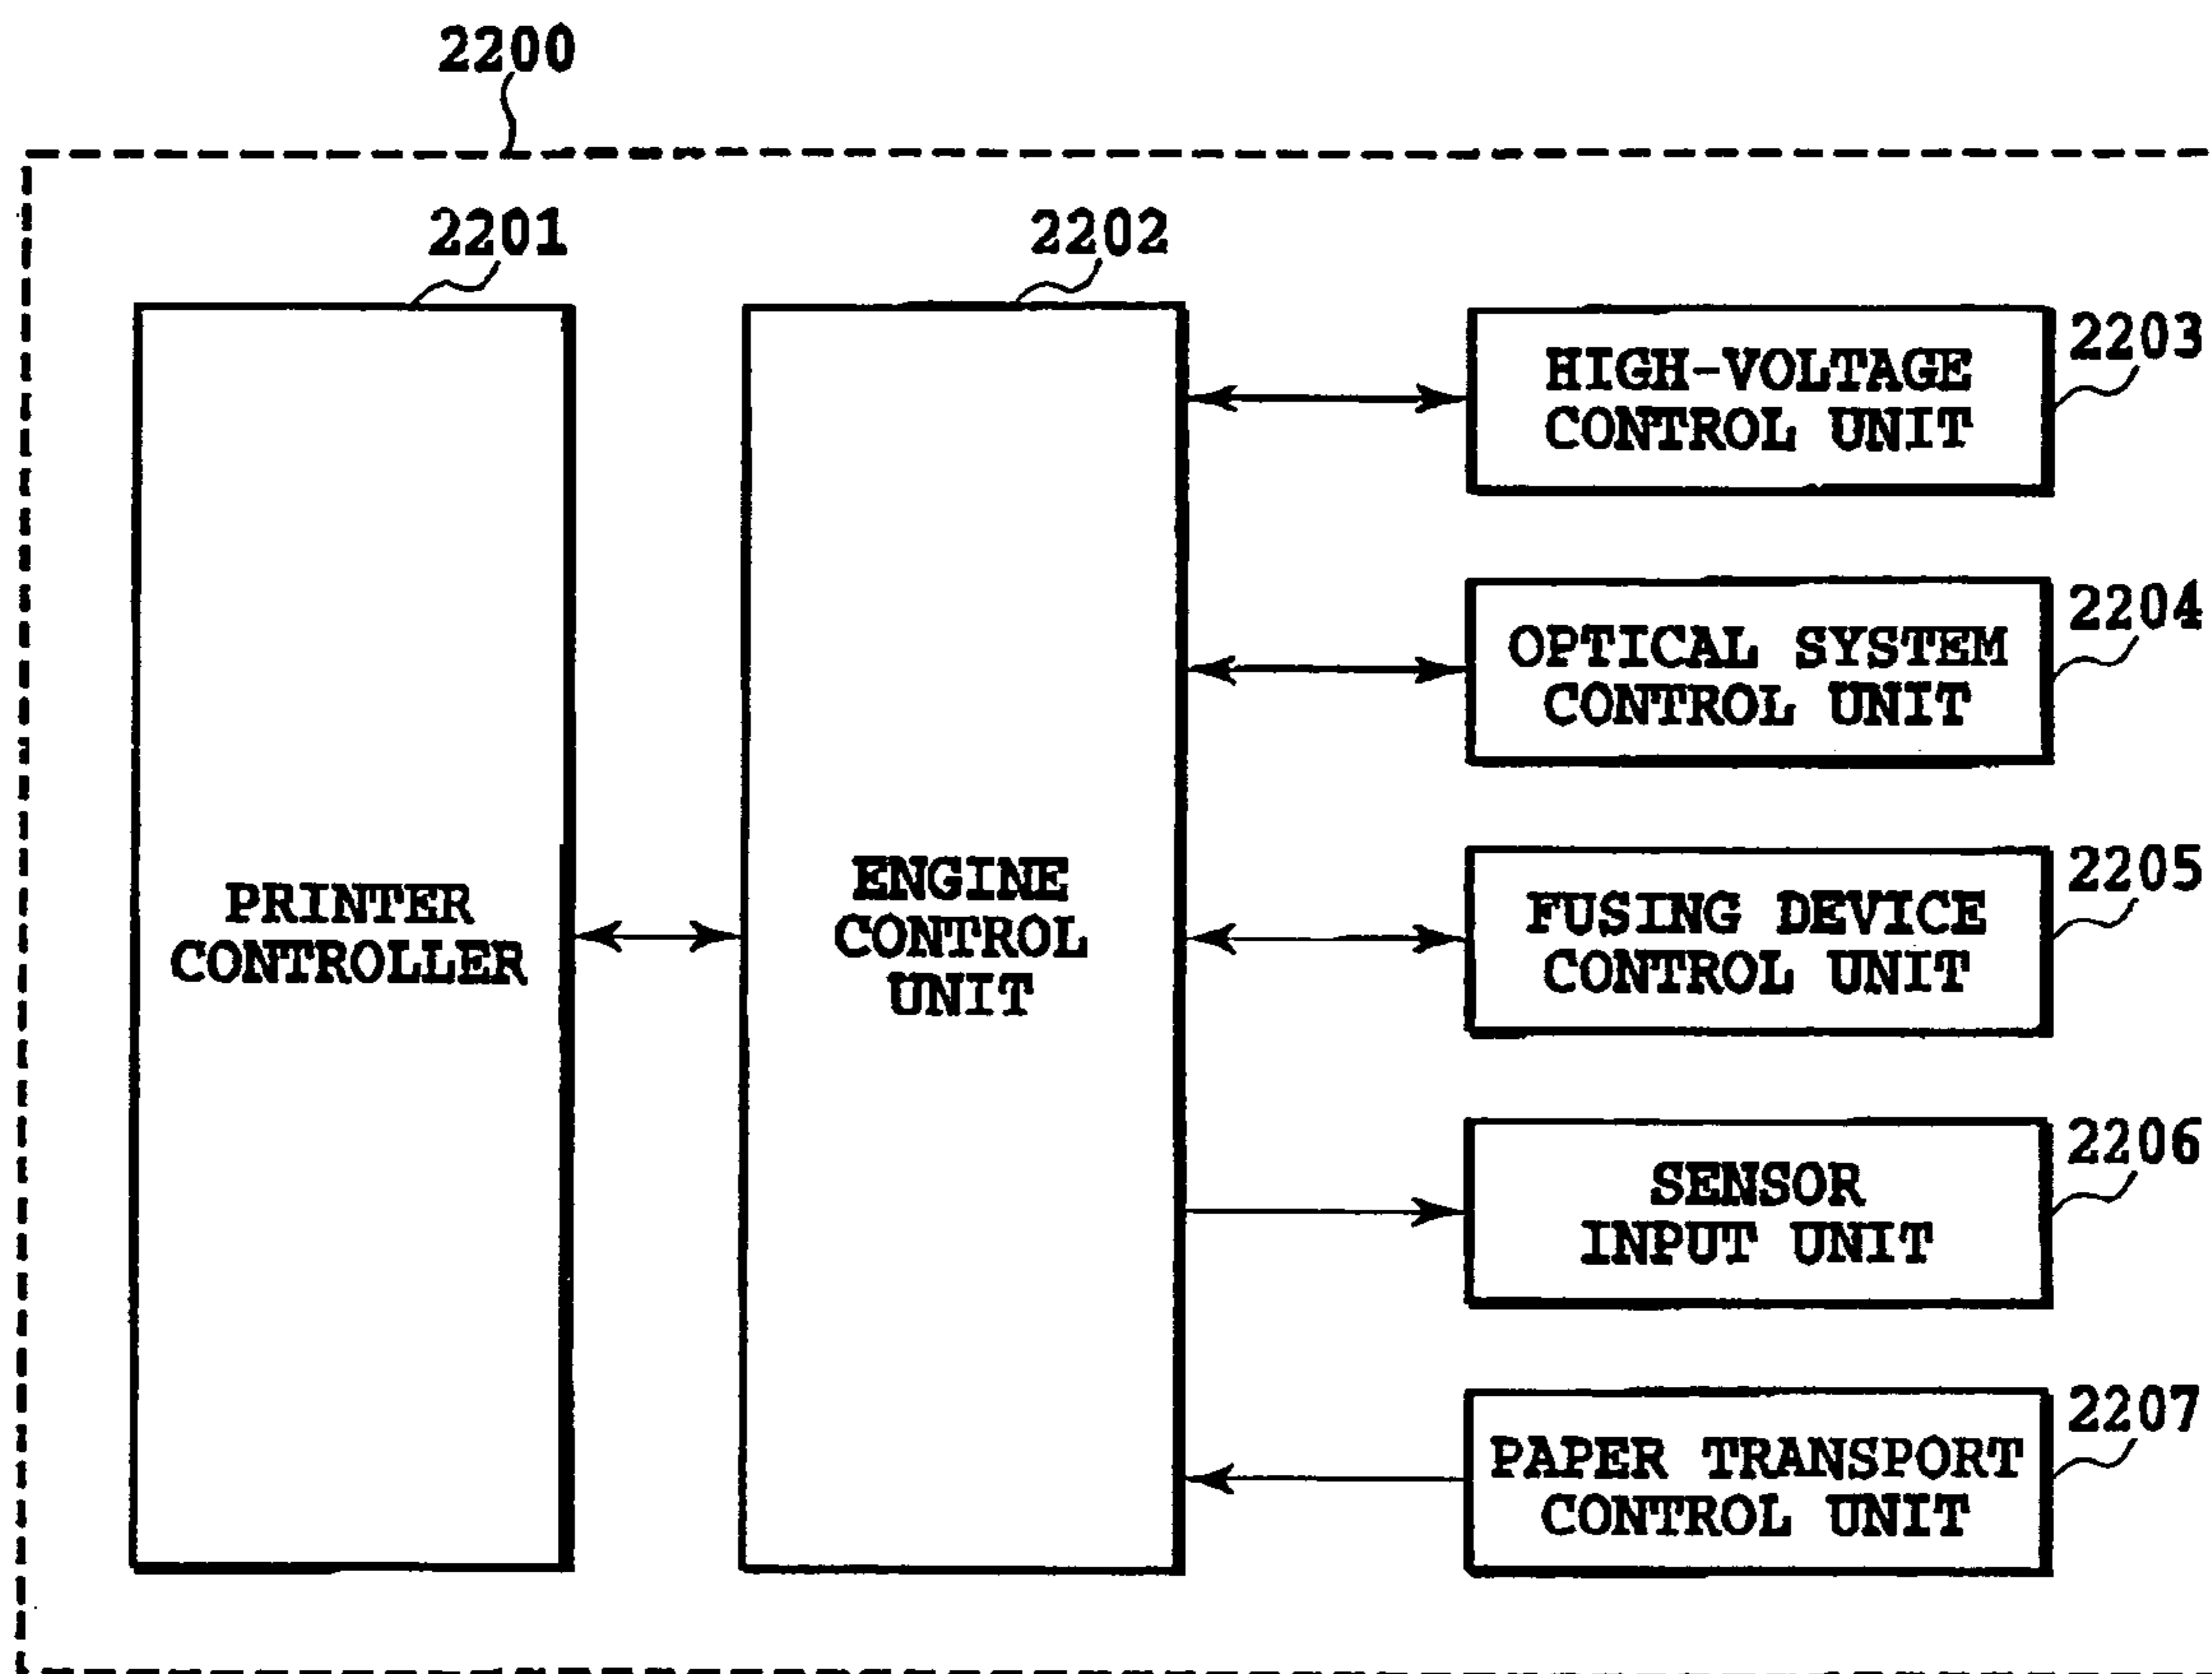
2200

2201

2202

PRINTER CONTROLLER

ENGINE CONTROL UNIT

HIGH-VOLTAGE CONTROL UNIT

2203

OPTICAL SYSTEM CONTROL UNIT

2204

FUSING DEVICE CONTROL UNIT

2205

SENSOR INPUT UNIT

2206

PAPER TRANSPORT CONTROL UNIT

2207